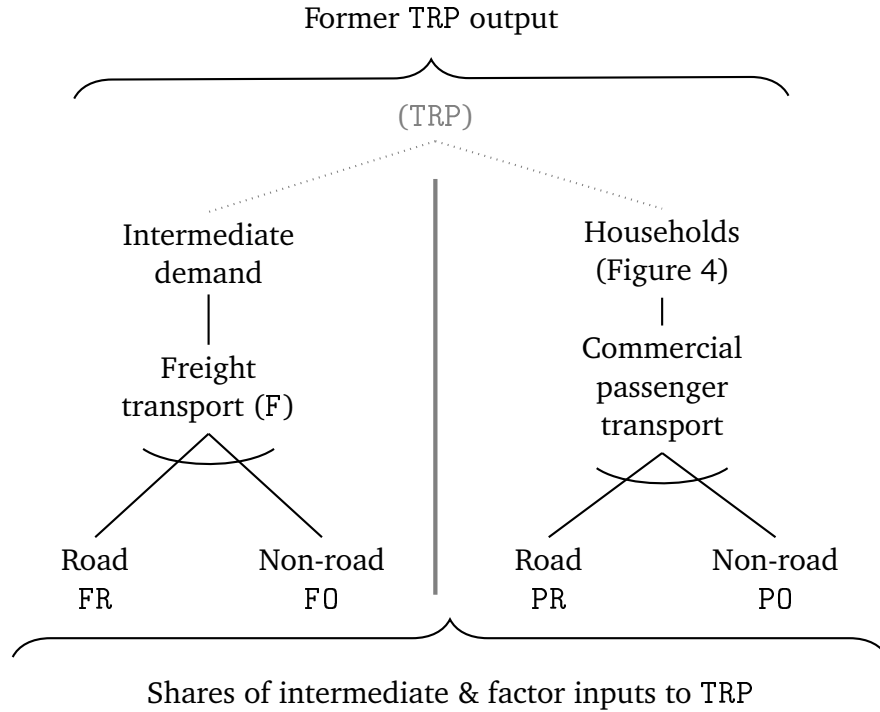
Former TRP output

(TRP)

Intermediate demand

Freight transport (F)

Road
FR

Non-road
FO

Households (Figure 4)

Commercial passenger transport

Road
PR

Non-road
PO

Shares of intermediate & factor inputs to TRP